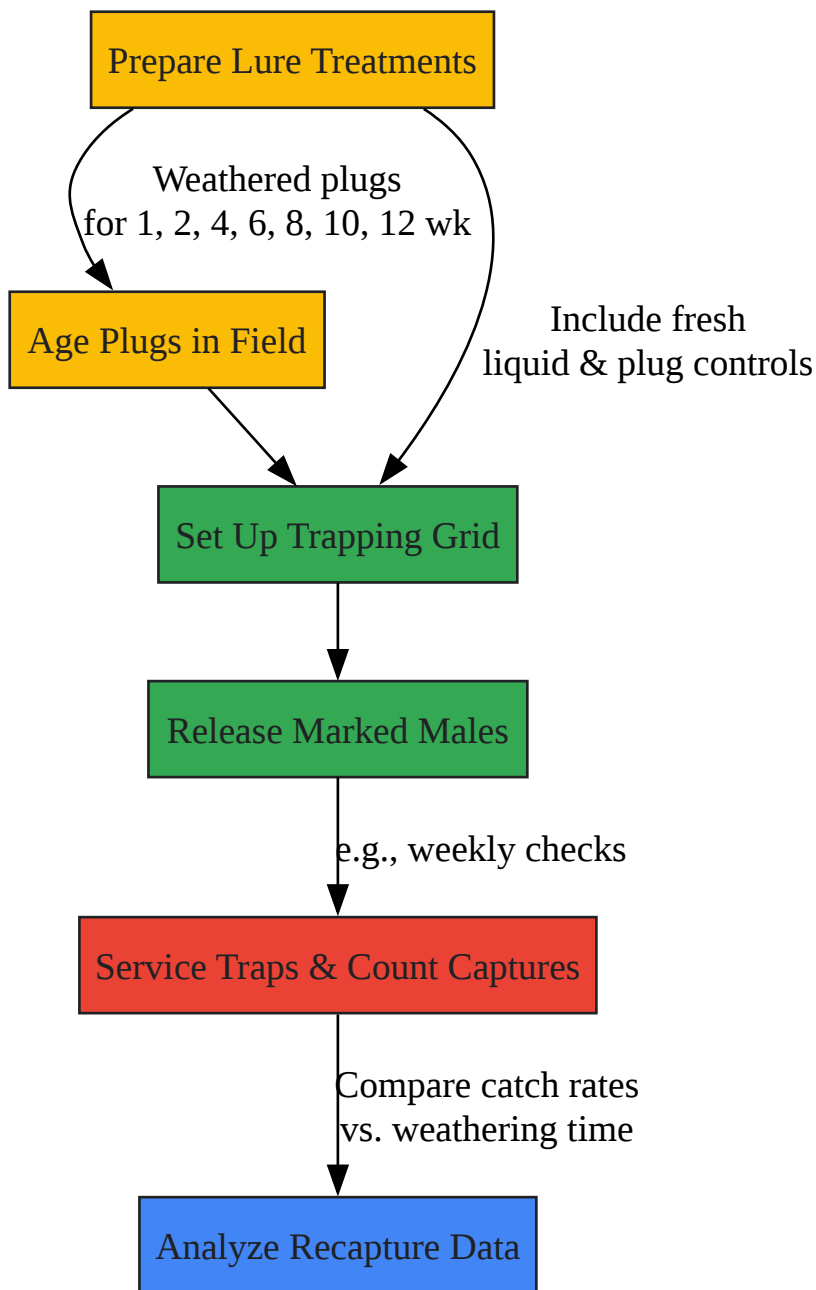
Prepare Lure Treatments

Weathered plugs
for 1, 2, 4, 6, 8, 10, 12 wk

Age Plugs in Field

Include fresh
liquid & plug controls

Set Up Trapping Grid

Release Marked Males

e.g., weekly checks

Service Traps & Count Captures

Compare catch rates
vs. weathering time

Analyze Recapture Data